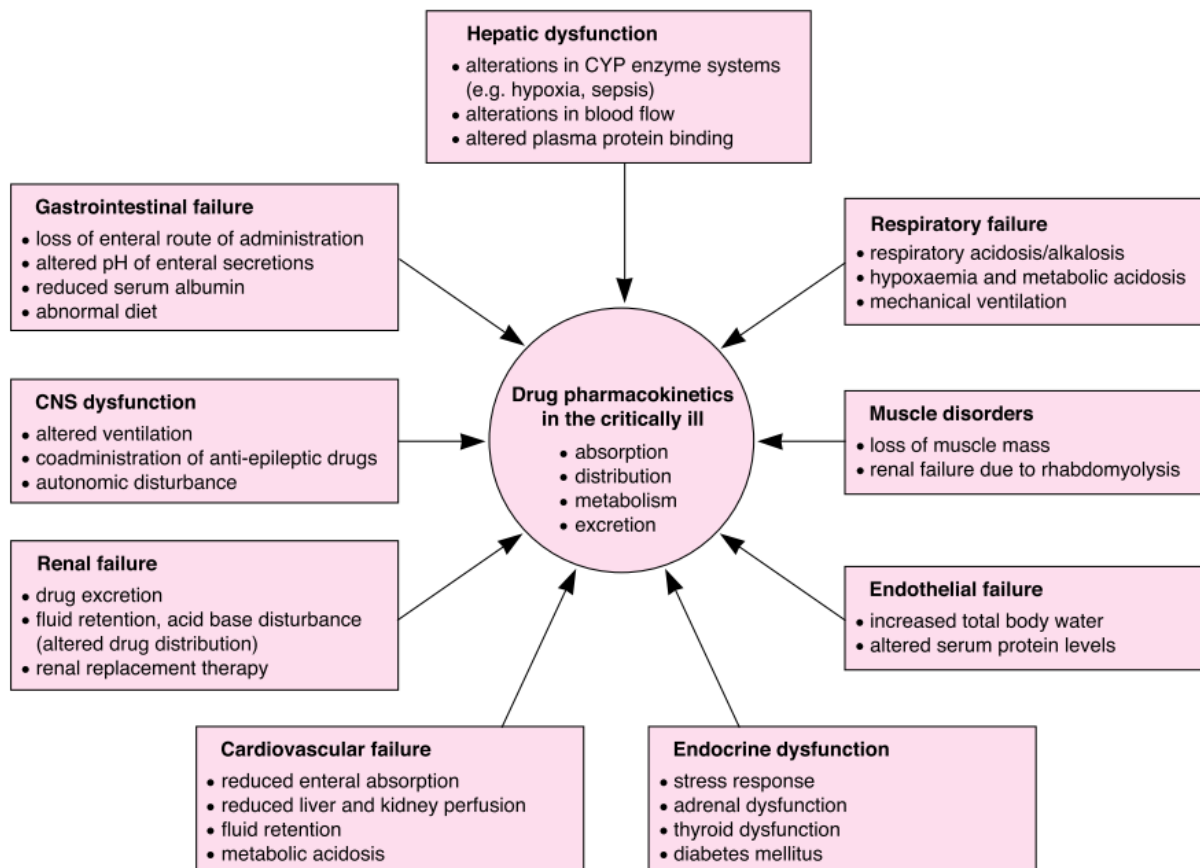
Hepatic dysfunction
• alterations in CYP enzyme systems (e.g. hypoxia, sepsis)
• alterations in blood flow
• altered plasma protein binding

Gastrointestinal failure
• loss of enteral route of administration
• altered pH of enteral secretions
• reduced serum albumin
• abnormal diet

Respiratory failure
• respiratory acidosis/alkalosis
• hypoxaemia and metabolic acidosis
• mechanical ventilation

CNS dysfunction
• altered ventilation
• coadministration of anti-epileptic drugs
• autonomic disturbance

Drug pharmacokinetics in the critically ill
• absorption
• distribution
• metabolism
• excretion

Muscle disorders
• loss of muscle mass
• renal failure due to rhabdomyolysis

Renal failure
• drug excretion
• fluid retention, acid base disturbance (altered drug distribution)
• renal replacement therapy

Endothelial failure
• increased total body water
• altered serum protein levels

Cardiovascular failure
• reduced enteral absorption
• reduced liver and kidney perfusion
• fluid retention
• metabolic acidosis

Endocrine dysfunction
• stress response
• adrenal dysfunction
• thyroid dysfunction
• diabetes mellitus